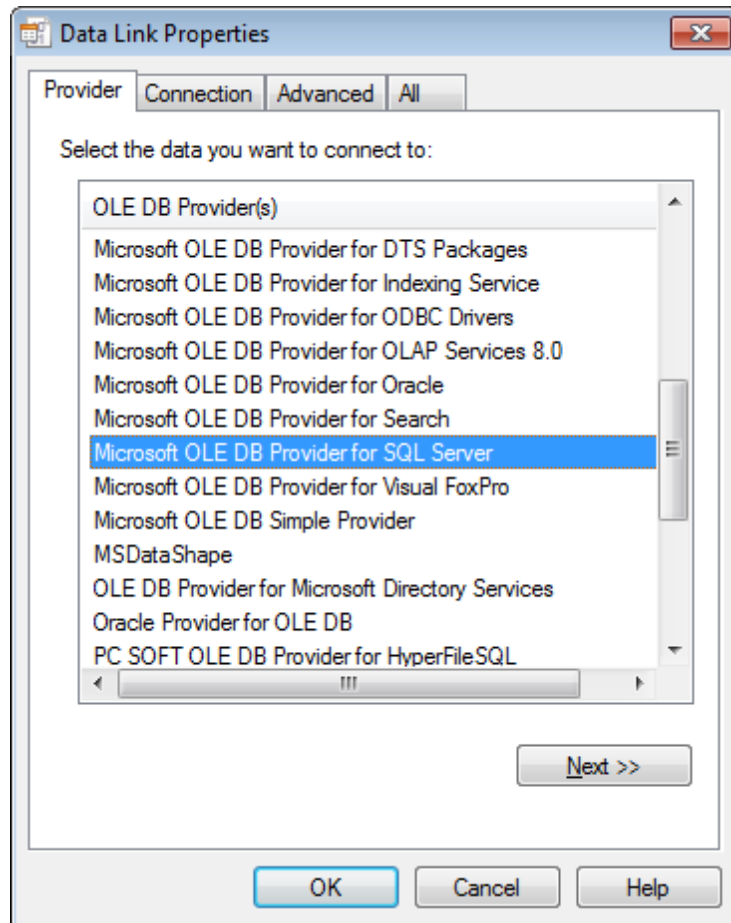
Data Link Properties

Provider | Connection | Advanced | All

Select the data you want to connect to:

OLE DB Provider(s)
Microsoft OLE DB Provider for DTS Packages
Microsoft OLE DB Provider for Indexing Service
Microsoft OLE DB Provider for ODBC Drivers
Microsoft OLE DB Provider for OLAP Services 8.0
Microsoft OLE DB Provider for Oracle
Microsoft OLE DB Provider for Search
Microsoft OLE DB Provider for SQL Server
Microsoft OLE DB Provider for Visual FoxPro
Microsoft OLE DB Simple Provider
MSDataShape
OLE DB Provider for Microsoft Directory Services
Oracle Provider for OLE DB
PC SOFT OLE DB Provider for HyperFileSQL

Next >>

OK | Cancel | Help